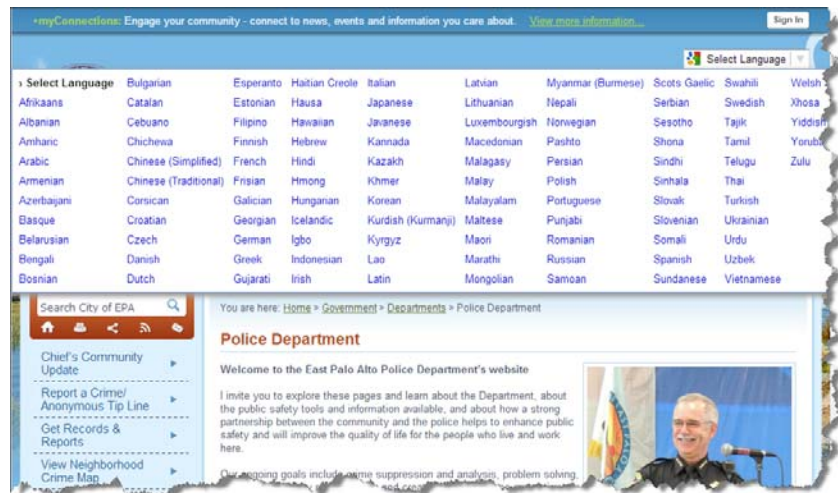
•myConnections: Engage your community - connect to news, events and information you care about. View more information... Sign In

Select Language

› Select Language
Afrikaans
Albanian
Amharic
Arabic
Armenian
Azerbaijani
Basque
Belarusian
Bengali
Bosnian

Bulgarian
Catalan
Cebuano
Chichewa
Chinese (Simplified)
Chinese (Traditional)
Corsican
Croatian
Czech
Danish
Dutch

Esperanto
Estonian
Filipino
Finnish
French
Frisian
Galician
Georgian
German
Greek
Gujarati

Haitian Creole
Hausa
Hawaiian
Hebrew
Hindi
Hmong
Hungarian
Icelandic
Igbo
Indonesian
Irish

Italian
Japanese
Javanese
Kannada
Kazakh
Khmer
Korean
Kurdish (Kurmanji)
Kyrgyz
Lao
Latin

Latvian
Lithuanian
Luxembourgish
Macedonian
Malagasy
Malay
Malayalam
Maltese
Maori
Marathi
Mongolian

Myanmar (Burmese)
Nepali
Norwegian
Pashto
Persian
Polish
Portuguese
Punjabi
Romanian
Russian
Samoan

Scots Gaelic
Serbian
Sesotho
Shona
Sindhi
Sinhala
Slovak
Slovenian
Somali
Spanish
Sundanese

Swahili
Swedish
Tajik
Tamil
Telugu
Thai
Turkish
Ukrainian
Urdu
Uzbek
Vietnamese

Welsh
Xhosa
Yiddish
Yoruba
Zulu

Search City of EPA

Chief's Community Update
Report a Crime/ Anonymous Tip Line
Get Records & Reports
View Neighborhood Crime Map

You are here: Home » Government » Departments » Police Department

Police Department

Welcome to the East Palo Alto Police Department's website

I invite you to explore these pages and learn about the Department, about the public safety tools and information available, and about how a strong partnership between the community and the police helps to enhance public safety and will improve the quality of life for the people who live and work here.

Our ongoing goals include crime suppression and analysis, problem solving, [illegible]